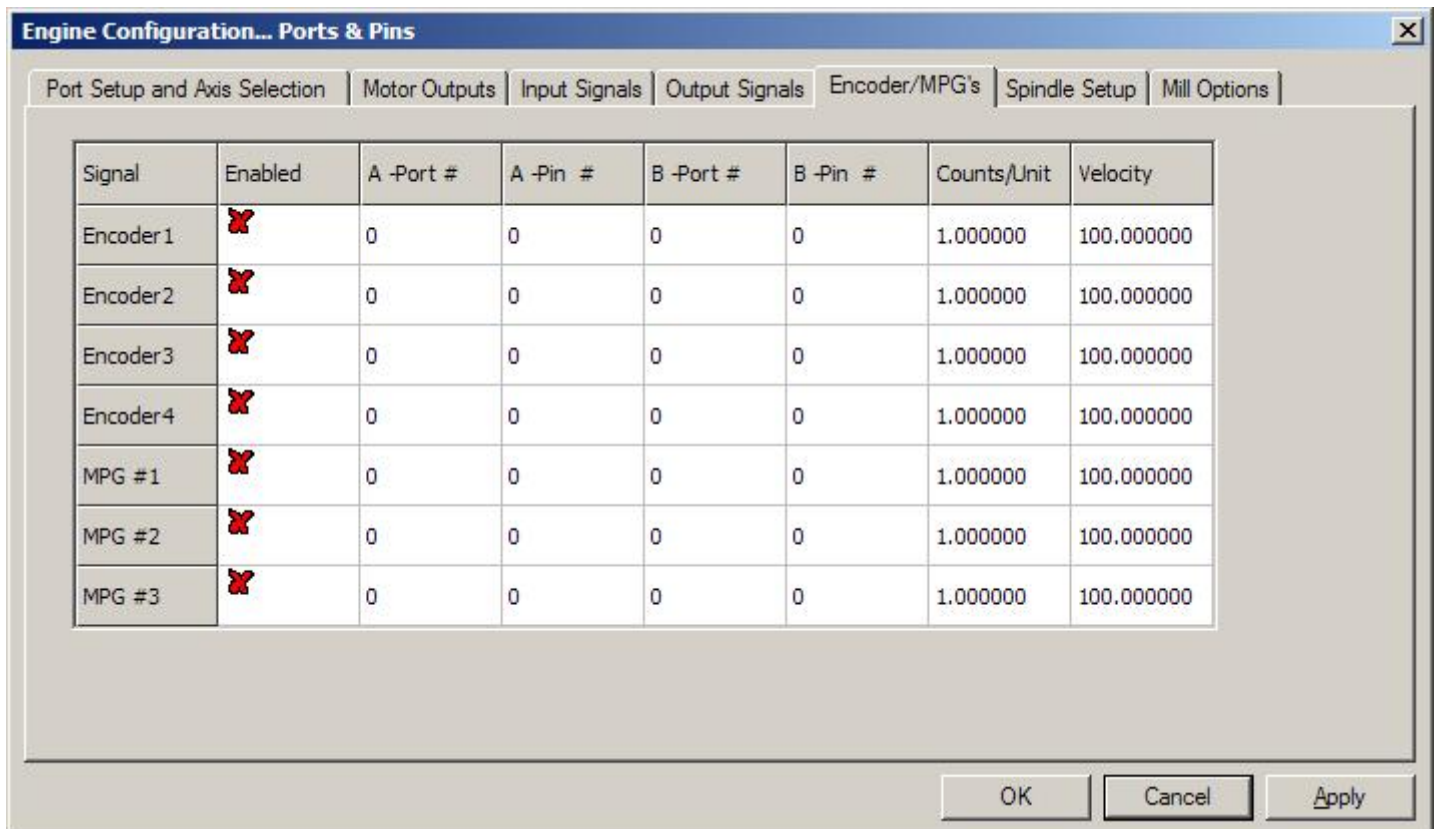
Engine Configuration... Ports & Pins

Port Setup and Axis Selection | Motor Outputs | Input Signals | Output Signals | Encoder/MPG's | Spindle Setup | Mill Options

| Signal | Enabled | A -Port # | A -Pin # | B -Port # | B -Pin # | Counts/Unit | Velocity |
|---|---|---|---|---|---|---|---|
| Encoder1 | | 0 | 0 | 0 | 0 | 1.000000 | 100.000000 |
| Encoder2 | | 0 | 0 | 0 | 0 | 1.000000 | 100.000000 |
| Encoder3 | | 0 | 0 | 0 | 0 | 1.000000 | 100.000000 |
| Encoder4 | | 0 | 0 | 0 | 0 | 1.000000 | 100.000000 |
| MPG #1 | | 0 | 0 | 0 | 0 | 1.000000 | 100.000000 |
| MPG #2 | | 0 | 0 | 0 | 0 | 1.000000 | 100.000000 |
| MPG #3 | | 0 | 0 | 0 | 0 | 1.000000 | 100.000000 |

OK Cancel Apply